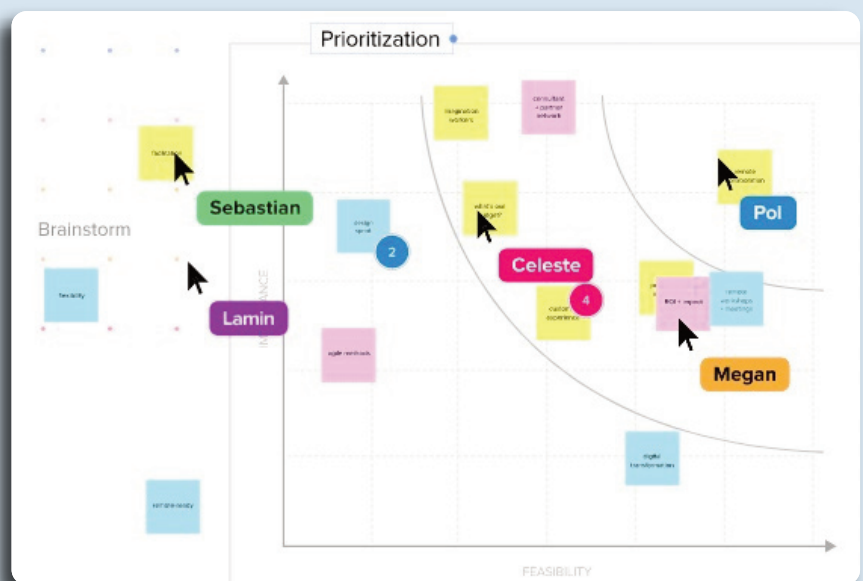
Prioritization

Brainstorm

Sebastian

Lamin

Celeste

Pol

Megan

facilitation

flexibility

design sprint

2

agile methods

integration workers

consultant + partner network

what's our target?

4

customer experience

ROI + impact

remote workshops + meetings

digital transformation

remote-ready

IMPORTANCE

FEASIBILITY